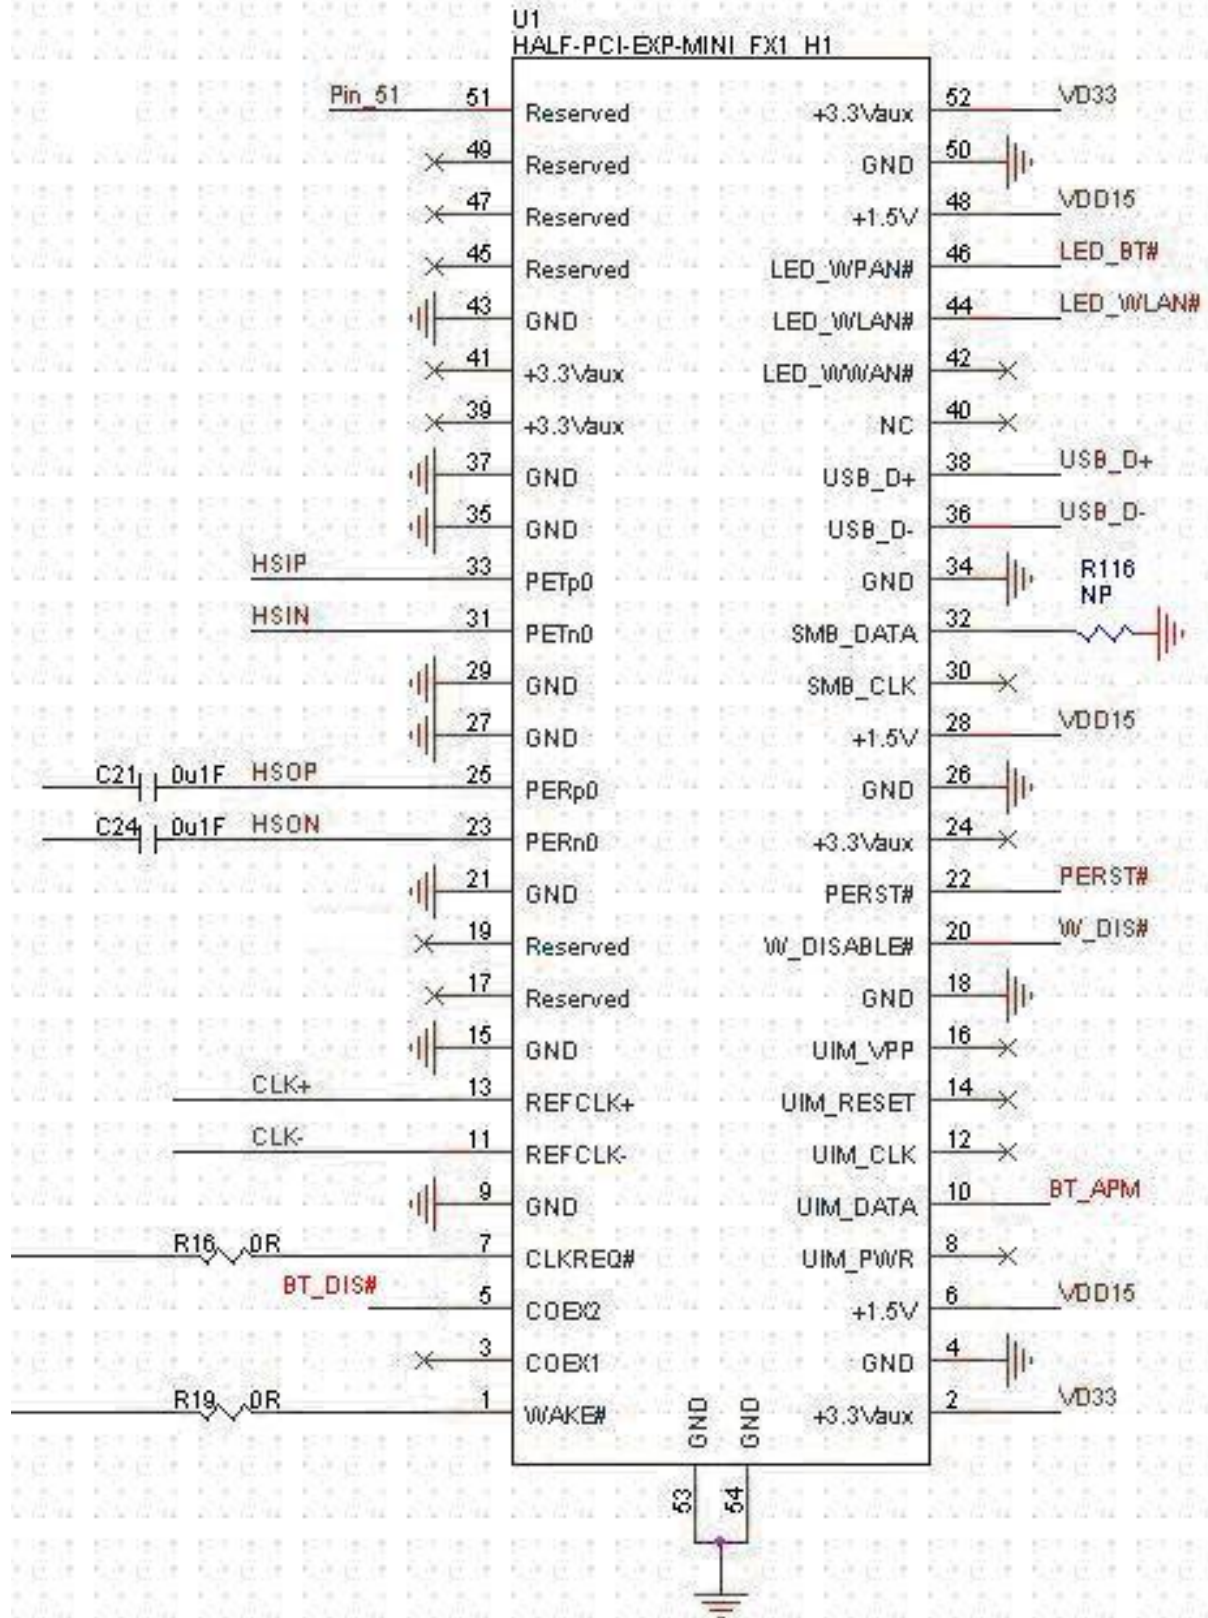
U1
HALF-PCI-EXP-MINI_FX1_H1

Pin_51 51 Reserved
49 Reserved
47 Reserved
45 Reserved
43 GND
41 +3.3Vaux
39 +3.3Vaux
37 GND
35 GND
HSIP 33 PETp0
HSIN 31 PETn0
29 GND
27 GND
C21 0u1F HSOP 25 PERp0
C24 0u1F HSON 23 PERn0
21 GND
19 Reserved
17 Reserved
15 GND
CLK+ 13 REFCLK+
CLK- 11 REFCLK-
9 GND
R16 0R 7 CLKREQ#
BT_DIS# 5 COEX2
3 COEX1
R19 0R 1 WAKE#

+3.3Vaux 52 VD33
GND 50
+1.5V 48 VDD15
LED_WPAN# 46 LED_BT#
LED_WLAN# 44 LED_WLAN#
LED_WWAN# 42
NC 40
USB_D+ 38 USB_D+
USB_D- 36 USB_D-
GND 34 R116 NP
SMB_DATA 32
SMB_CLK 30
+1.5V 28 VDD15
GND 26
+3.3Vaux 24
PERST# 22 PERST#
W_DISABLE# 20 W_DIS#
GND 18
UIM_VPP 16
UIM_RESET 14
UIM_CLK 12
UIM_DATA 10 BT_APM
UIM_PWR 8
+1.5V 6 VDD15
GND 4
+3.3Vaux 2 VD33

GND GND
53 54